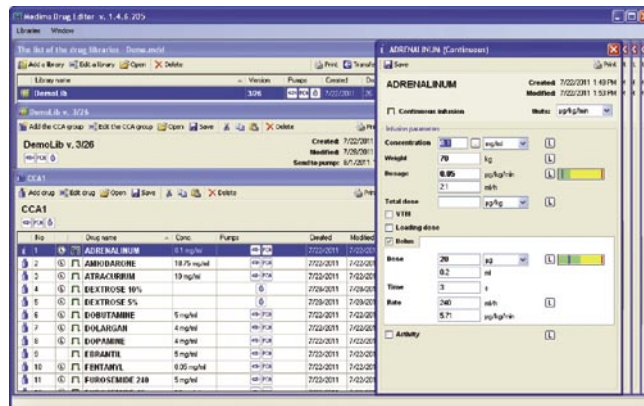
Medima Drug Editor v. 1.4.6.205
Libraries Window

The list of the drug libraries. Demo.mdd
Add a library | Edit a library | Open | Delete | Print | Transfer

| Library name | Version | Pumps | Created | De |
|---|---|---|---|---|
| DemoLib | 3/26 | | 7/22/2011 | 7/2 |

DemoLib v. 3/26
Add the CCA group | Edit the CCA group | Open | Save | Delete | Print
DemoLib v. 3/26
Created: 7/22/2011
Modified: 7/28/2011
Send to pump: 8/1/2011

CCA1
Add drug | Edit drug | Open | Save | Delete | Print
CCA1

| No | | | Drug name | Conc | Pumps | Created | Modified |
|---|---|---|---|---|---|---|---|
| 1 | | | ADRENALINUM | 0.1 mg/ml | | 7/22/2011 | 7/22/2011 |
| 2 | | | AMIODARONE | 18.75 mg/ml | | 7/22/2011 | 7/22/2011 |
| 3 | | | ATRACURIUM | 10 mg/ml | | 7/22/2011 | 7/22/2011 |
| 4 | | | DEXTROSE 10% | | | 7/28/2011 | 7/22/2011 |
| 5 | | | DEXTROSE 5% | | | 7/28/2011 | 7/22/2011 |
| 6 | | | DOBUTAMINE | 5 mg/ml | | 7/22/2011 | 7/22/2011 |
| 7 | | | DOLARGAN | 4 mg/ml | | 7/22/2011 | 7/22/2011 |
| 8 | | | DOPAMINE | 4 mg/ml | | 7/22/2011 | 7/22/2011 |
| 9 | | | EBRANTIL | 5 mg/ml | | 7/22/2011 | 7/22/2011 |
| 10 | | | FENTANYL | 0.05 mg/ml | | 7/22/2011 | 7/22/2011 |
| 11 | | | FUROSEMIDE 240 | 5 mg/ml | | 7/22/2011 | 7/22/2011 |

1 ADRENALINUM (Continuous)
Save | Print
ADRENALINUM
Created: 7/22/2011 1:49 PM
Modified: 7/22/2011 1:53 PM
Continuous infusion
Units: µg/kg/min
Infusion parameters
Concentration: 0.1 mg/ml
Weight: 70 kg
Dosage: 0.05 µg/kg/min
2.1 ml/h
Total dose: µg/kg
VTBI
Loading dose
Bolus
Dose: 20 µg
0.2 ml
Time: 3 s
Rate: 240 ml/h
5.71 µg/kg/min
Activity